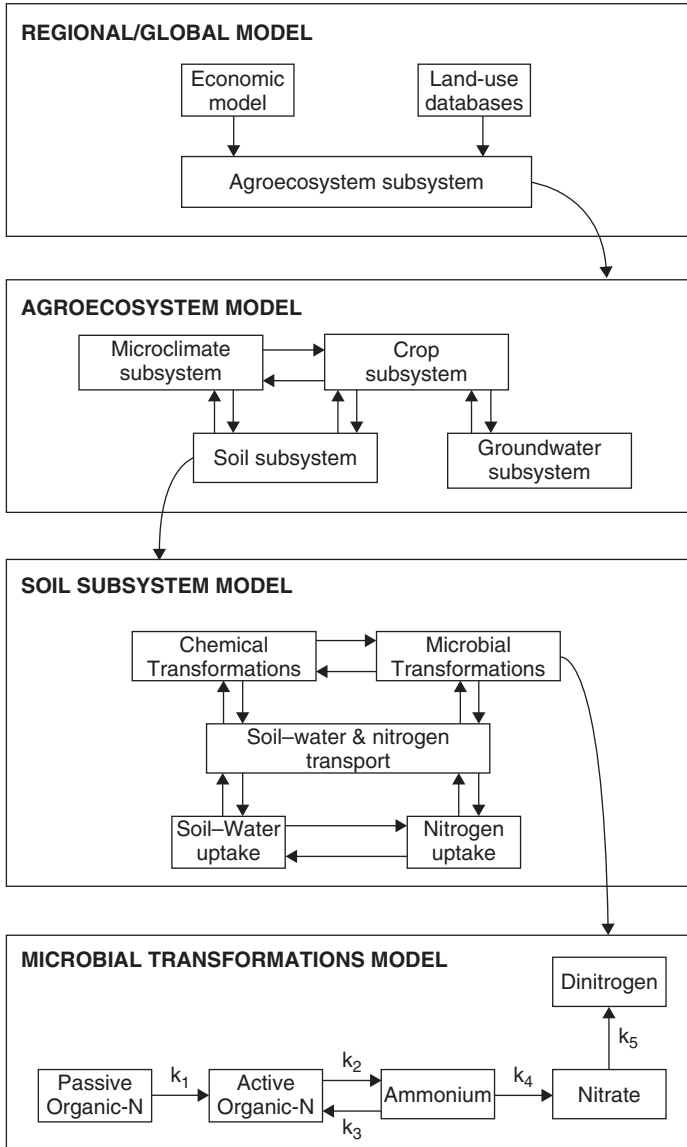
REGIONAL/GLOBAL MODEL

Economic model

Land-use databases

Agroecosystem subsystem

AGROECOSYSTEM MODEL

Microclimate subsystem

Crop subsystem

Soil subsystem

Groundwater subsystem

SOIL SUBSYSTEM MODEL

Chemical Transformations

Microbial Transformations

Soil–water & nitrogen transport

Soil–Water uptake

Nitrogen uptake

MICROBIAL TRANSFORMATIONS MODEL

Dinitrogen

$k_5$

Passive Organic-N

$k_1$

Active Organic-N

$k_2$

$k_3$

Ammonium

$k_4$

Nitrate